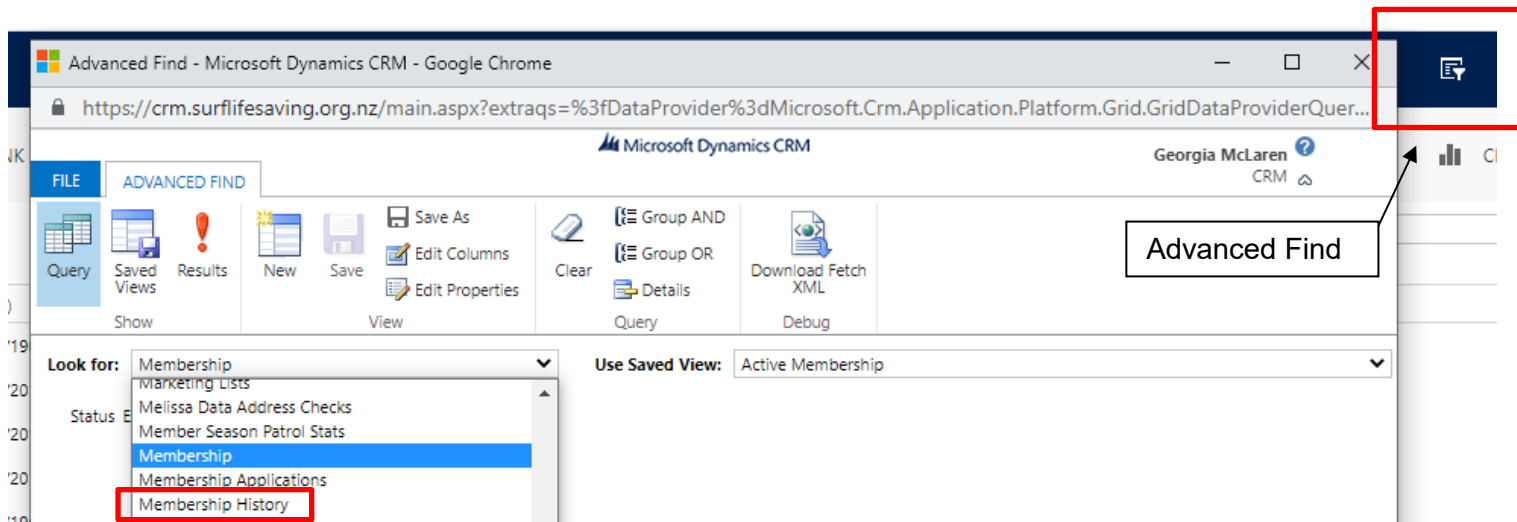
Advanced Find - Microsoft Dynamics CRM - Google Chrome

https://crm.surflifesaving.org.nz/main.aspx?extraqs=%3fDataProvider%3dMicrosoft.Crm.Application.Platform.Grid.GridDataProviderQuer...

Microsoft Dynamics CRM

Georgia McLaren
CRM

FILE
ADVANCED FIND

Query
Saved Views
Results
Show

New
Save
Save As
Edit Columns
Edit Properties
View

Clear
Group AND
Group OR
Details
Query

Download Fetch XML
Debug

Advanced Find

Look for: Membership
Use Saved View: Active Membership

Status E

Marketing Lists
Melissa Data Address Checks
Member Season Patrol Stats
Membership
Membership Applications
Membership History